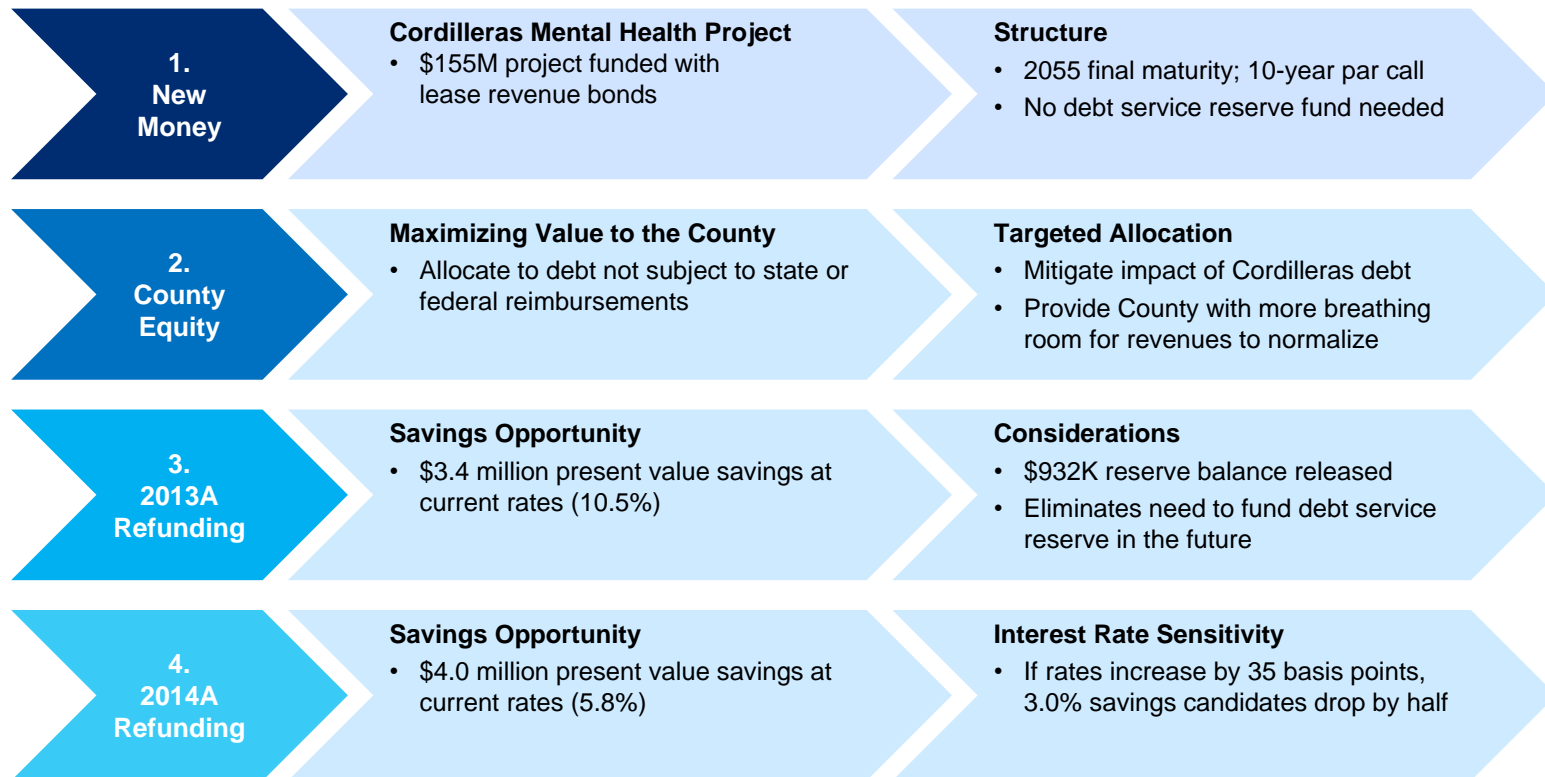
1.
New
Money

Cordilleras Mental Health Project
• \$155M project funded with lease revenue bonds

Structure
• 2055 final maturity; 10-year par call
• No debt service reserve fund needed

2.
County
Equity

Maximizing Value to the County
• Allocate to debt not subject to state or federal reimbursements

Targeted Allocation
• Mitigate impact of Cordilleras debt
• Provide County with more breathing room for revenues to normalize

3.
2013A
Refunding

Savings Opportunity
• \$3.4 million present value savings at current rates (10.5%)

Considerations
• \$932K reserve balance released
• Eliminates need to fund debt service reserve in the future

4.
2014A
Refunding

Savings Opportunity
• \$4.0 million present value savings at current rates (5.8%)

Interest Rate Sensitivity
• If rates increase by 35 basis points, 3.0% savings candidates drop by half